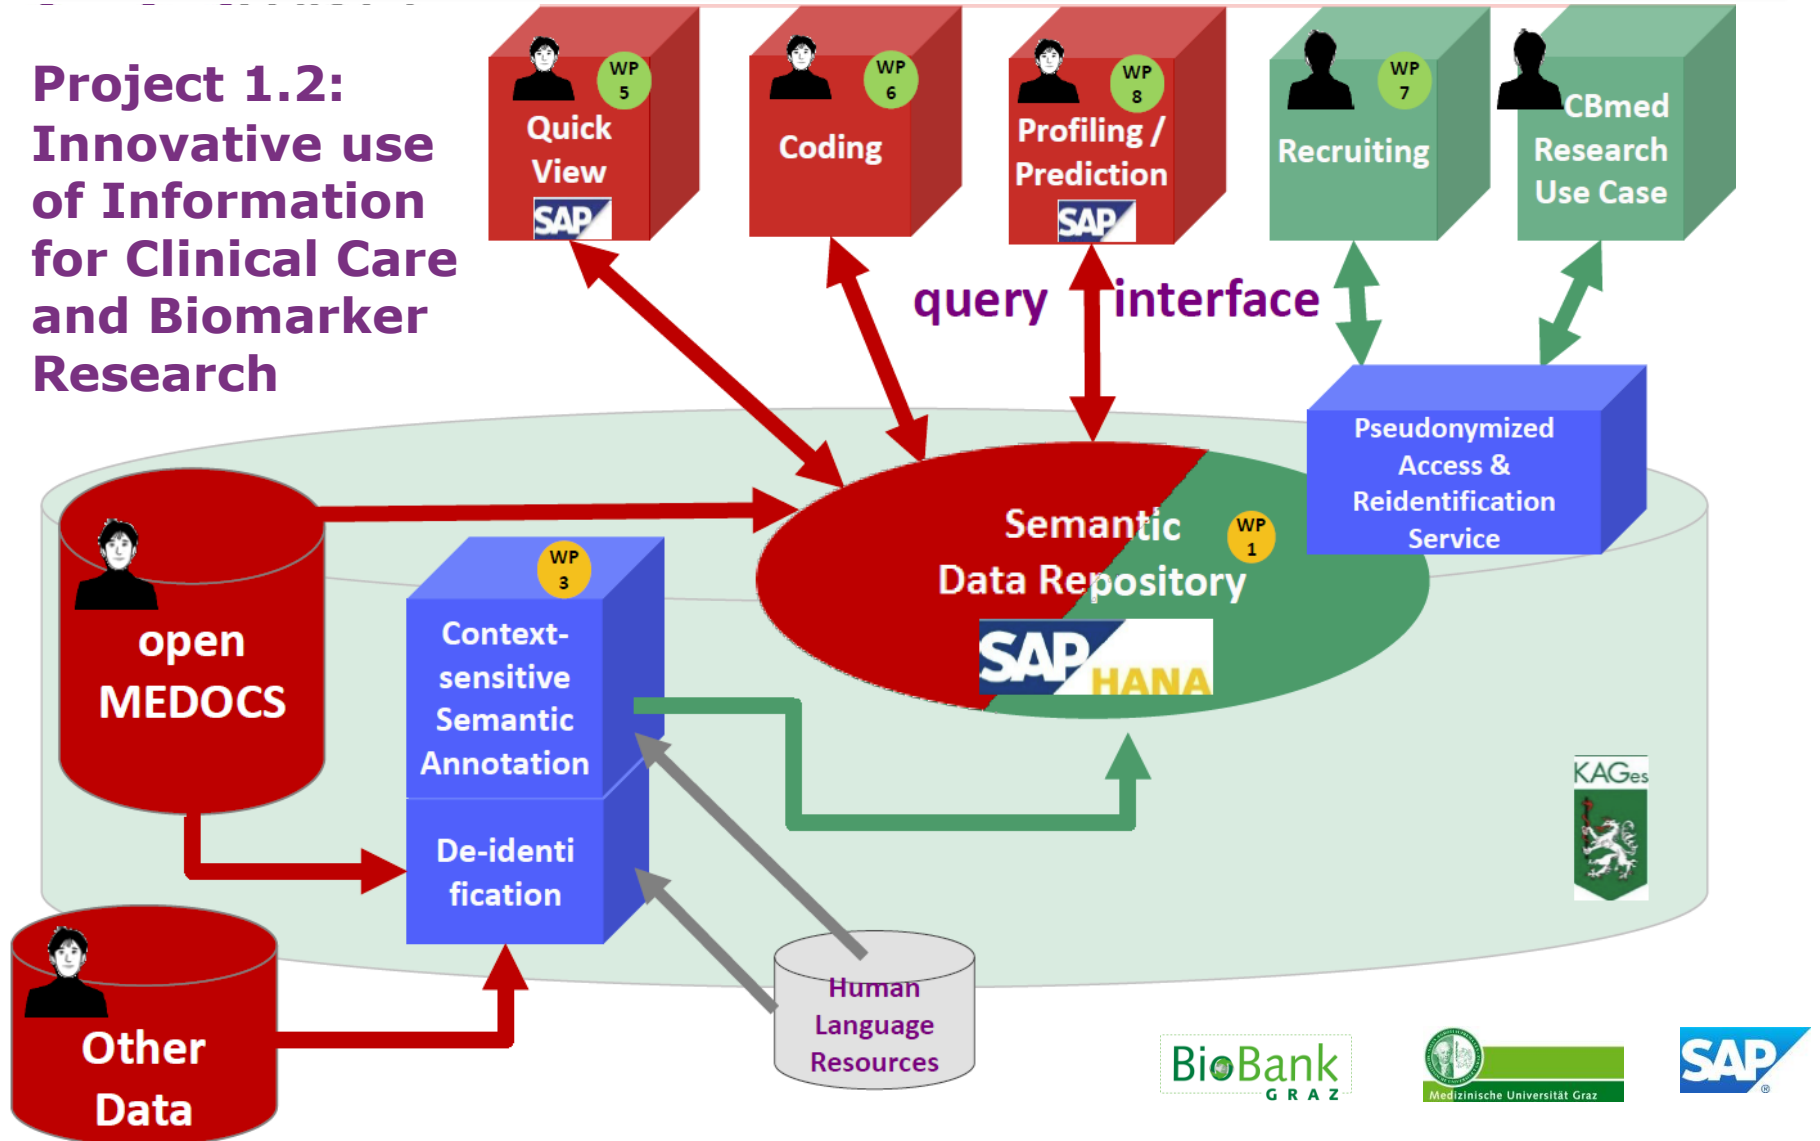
Project 1.2: Innovative use of Information for Clinical Care and Biomarker Research

WP 5
Quick View
SAP

WP 6
Coding

WP 8
Profiling / Prediction
SAP

WP 7
Recruiting

CBmed Research Use Case

query interface

Pseudonymized Access & Reidentification Service

Semantic Data Repository
WP 1
SAP HANA

open MEDOCS

WP 3
Context-sensitive Semantic Annotation

De-identification

Other Data

Human Language Resources

KAGes

BioBank GRAZ

Medizinische Universität Graz

SAP